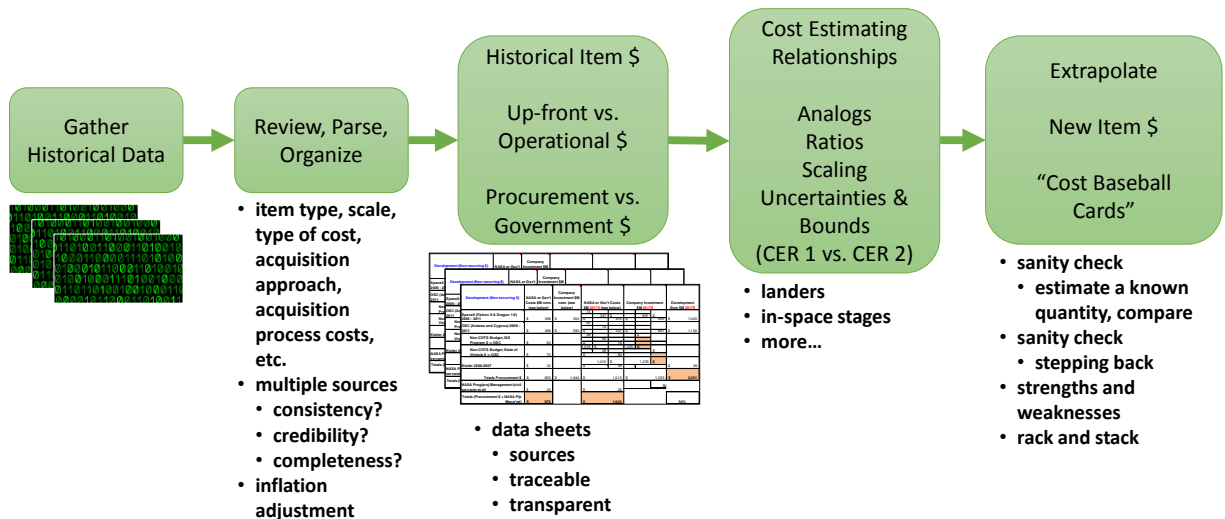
Gather Historical Data

Review, Parse, Organize

- item type, scale, type of cost, acquisition approach, acquisition process costs, etc.
- multiple sources
  - consistency?
  - credibility?
  - completeness?
- inflation adjustment

Historical Item $

Up-front vs. Operational $

Procurement vs. Government $

Development (Non-recurring $)

| Development (Non-recurring $) | NASA or Gov't Costs $M nom (see below) | Company Investment $M nom. (see below) | NASA or Gov't Costs $M | Company Investment $M | Development Nom $M |
|---|---|---|---|---|---|
| SpaceX (Falcon 9 & Dragon 1.0) 2006 - 2011 | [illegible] | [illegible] | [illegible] | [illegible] | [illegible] |
| OSC (Antares and Cygnus) 2008 - 2011 | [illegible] | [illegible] | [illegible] | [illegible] | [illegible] |
| Non-COTS Budget: ISS Program $ -> OSC | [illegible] | | | | |
| Non-COTS Budget: State of Virginia $ -> OSC | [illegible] | | | | |
| Kistler 2006-2007 | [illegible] | | | | |
| Totals Procurement $ | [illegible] | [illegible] | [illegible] | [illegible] | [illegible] |
| NASA Program Management (civil servants et al) | | | | | |
| Totals (Procurement $ + NASA Pgr Mgmt $M) | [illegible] | | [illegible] | | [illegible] |

- data sheets
  - sources
  - traceable
  - transparent

Cost Estimating Relationships

Analogs
Ratios
Scaling
Uncertainties & Bounds
(CER 1 vs. CER 2)

- landers
- in-space stages
- more…

Extrapolate

New Item $

“Cost Baseball Cards”

- sanity check
  - estimate a known quantity, compare
- sanity check
  - stepping back
- strengths and weaknesses
- rack and stack